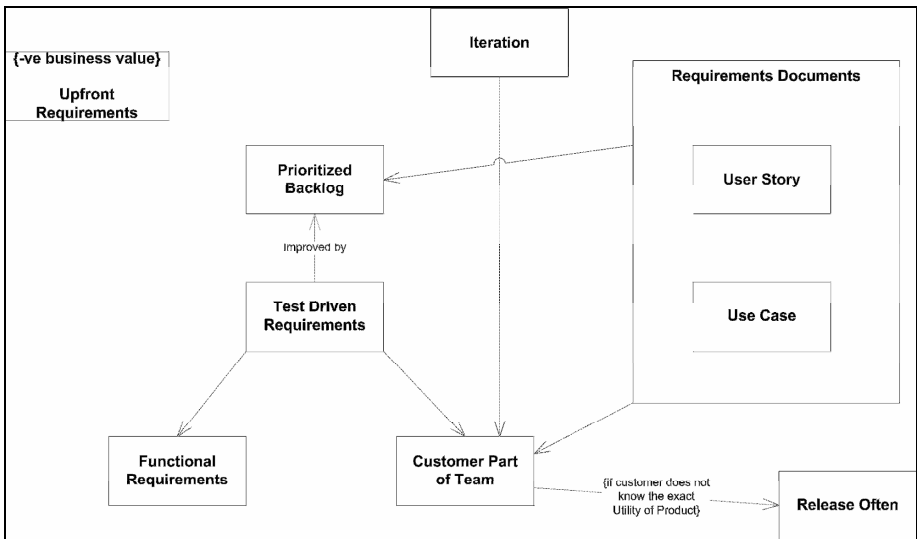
{-ve business value}

Upfront Requirements

Iteration

Requirements Documents

Prioritized Backlog

User Story

Improved by

Test Driven Requirements

Use Case

Functional Requirements

Customer Part of Team

{if customer does not know the exact Utility of Product}

Release Often